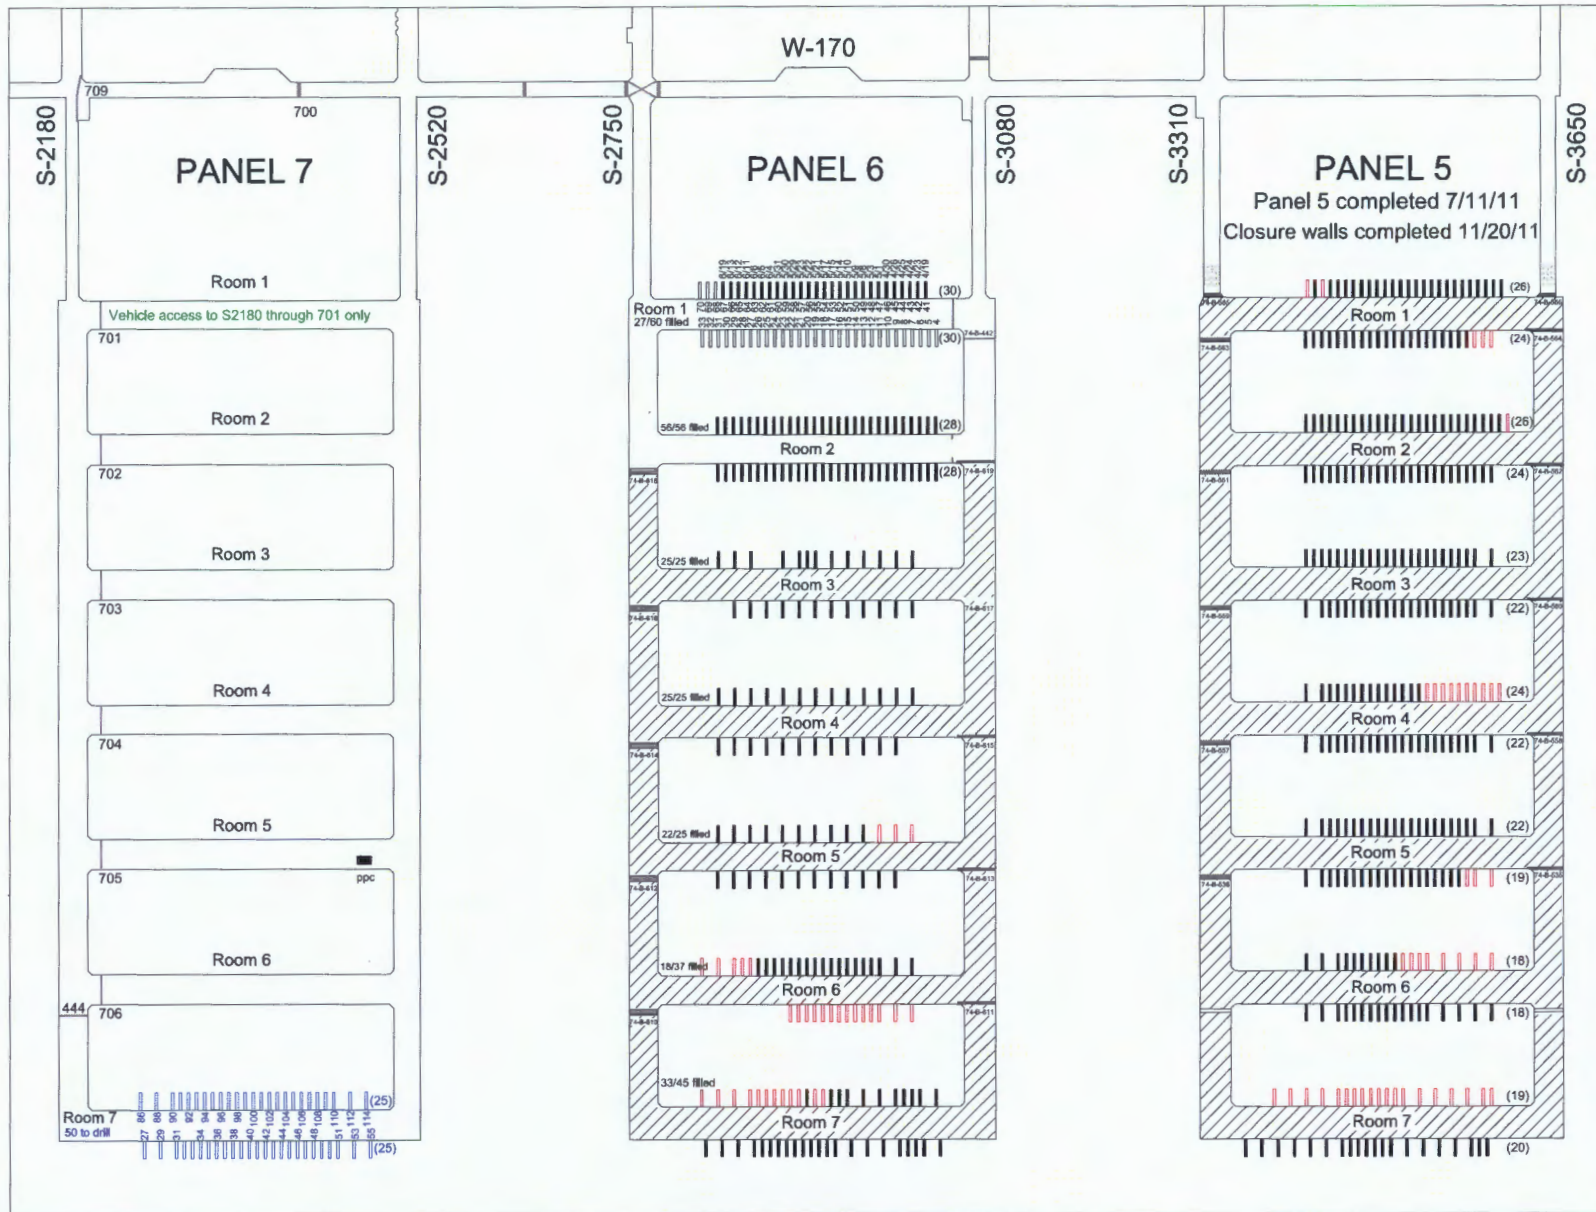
W-170

S-2180
709
700
PANEL 7
Room 1
Vehicle access to S2180 through 701 only
701
Room 2
702
Room 3
703
Room 4
704
Room 5
ppc
705
Room 6
444
706
(25)
Room 7
50 to drill
(25)

S-2520

S-2750

PANEL 6
(30)
Room 1
27/60 filled
(30)
56/56 filled
(28)
Room 2
(28)
25/25 filled
Room 3
25/25 filled
Room 4
22/25 filled
Room 5
18/37 filled
Room 6
33/45 filled
Room 7

S-3080

S-3310

PANEL 5
Panel 5 completed 7/11/11
Closure walls completed 11/20/11
(26)
Room 1
(24)
(26)
Room 2
(24)
(23)
Room 3
(22)
(24)
Room 4
(22)
(22)
Room 5
(19)
(18)
Room 6
(18)
(19)
Room 7
(20)

S-3650